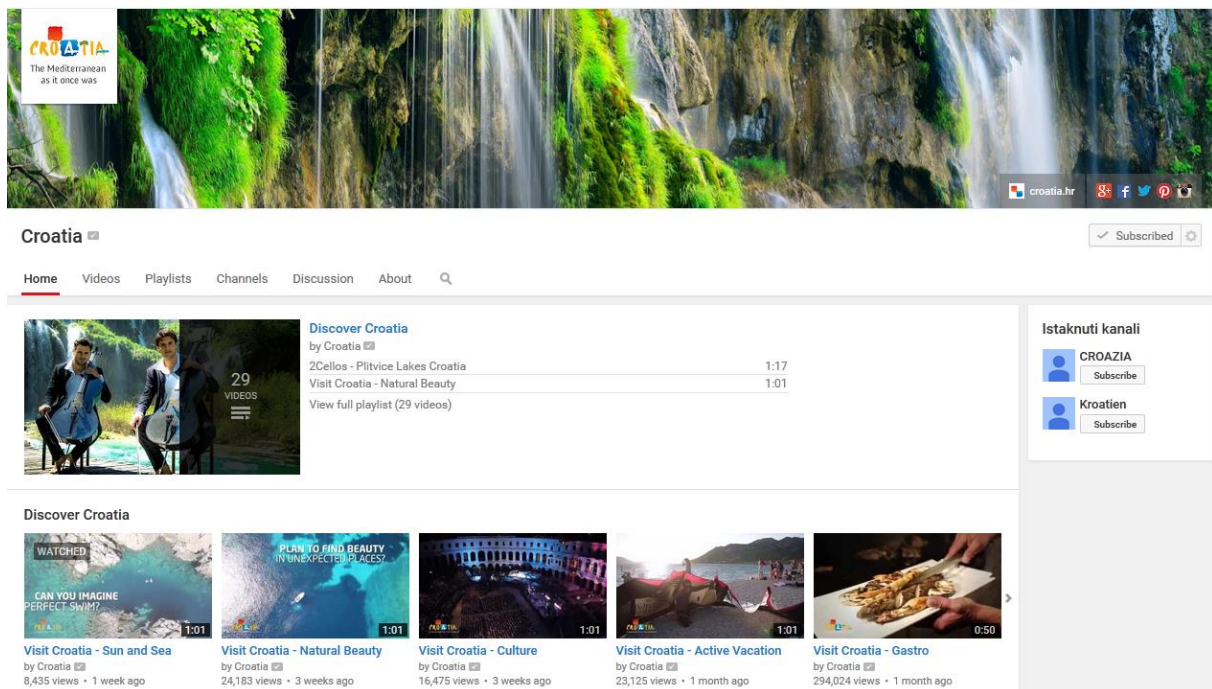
CROATIA
The Mediterranean as it once was

croatia.hr

Croatia

Subscribed

Home Videos Playlists Channels Discussion About

29 VIDEOS

Discover Croatia
by Croatia
2Cellos - Plitvice Lakes Croatia 1:17
Visit Croatia - Natural Beauty 1:01
View full playlist (29 videos)

Istaknuti kanali
CROAZIA
Subscribe
Kroatien
Subscribe

Discover Croatia

WATCHED
CAN YOU IMAGINE PERFECT SWIM?
1:01
Visit Croatia - Sun and Sea
by Croatia
8,435 views • 1 week ago

PLAN TO FIND BEAUTY IN UNEXPECTED PLACES?
1:01
Visit Croatia - Natural Beauty
by Croatia
24,183 views • 3 weeks ago

1:01
Visit Croatia - Culture
by Croatia
16,475 views • 3 weeks ago

1:01
Visit Croatia - Active Vacation
by Croatia
23,125 views • 1 month ago

0:50
Visit Croatia - Gastro
by Croatia
294,024 views • 1 month ago